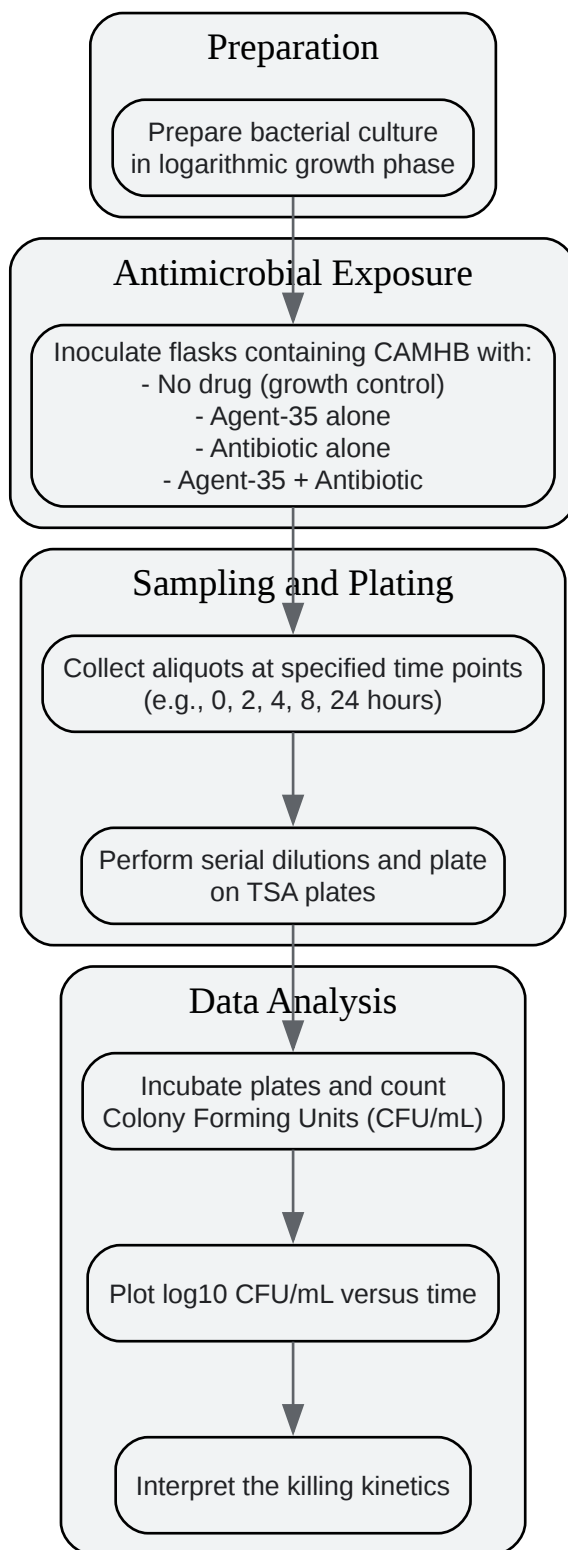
Preparation

Prepare bacterial culture in logarithmic growth phase

Antimicrobial Exposure

Inoculate flasks containing CAMHB with:
- No drug (growth control)
- Agent-35 alone
- Antibiotic alone
- Agent-35 + Antibiotic

Sampling and Plating

Collect aliquots at specified time points (e.g., 0, 2, 4, 8, 24 hours)

Perform serial dilutions and plate on TSA plates

Data Analysis

Incubate plates and count Colony Forming Units (CFU/mL)

Plot log10 CFU/mL versus time

Interpret the killing kinetics